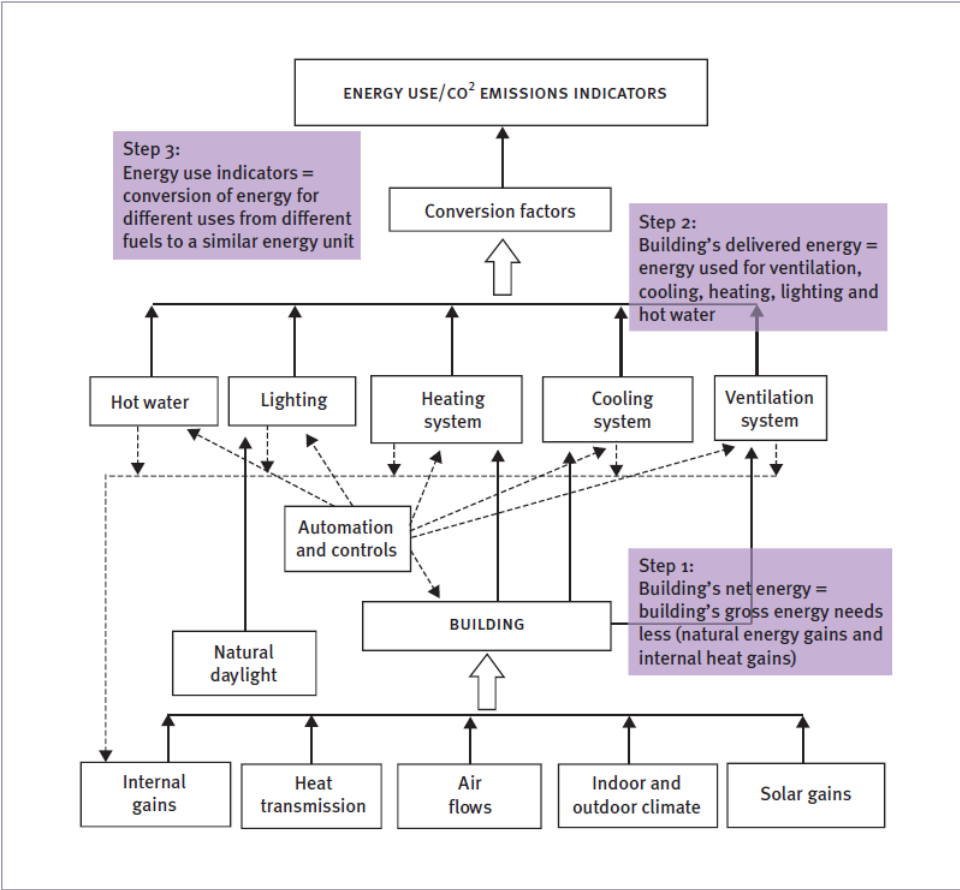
ENERGY USE/$CO^2$ EMISSIONS INDICATORS

Step 3:
Energy use indicators = conversion of energy for different uses from different fuels to a similar energy unit

Conversion factors

Step 2:
Building's delivered energy = energy used for ventilation, cooling, heating, lighting and hot water

Hot water

Lighting

Heating system

Cooling system

Ventilation system

Automation and controls

Step 1:
Building's net energy = building's gross energy needs less (natural energy gains and internal heat gains)

BUILDING

Natural daylight

Internal gains

Heat transmission

Air flows

Indoor and outdoor climate

Solar gains